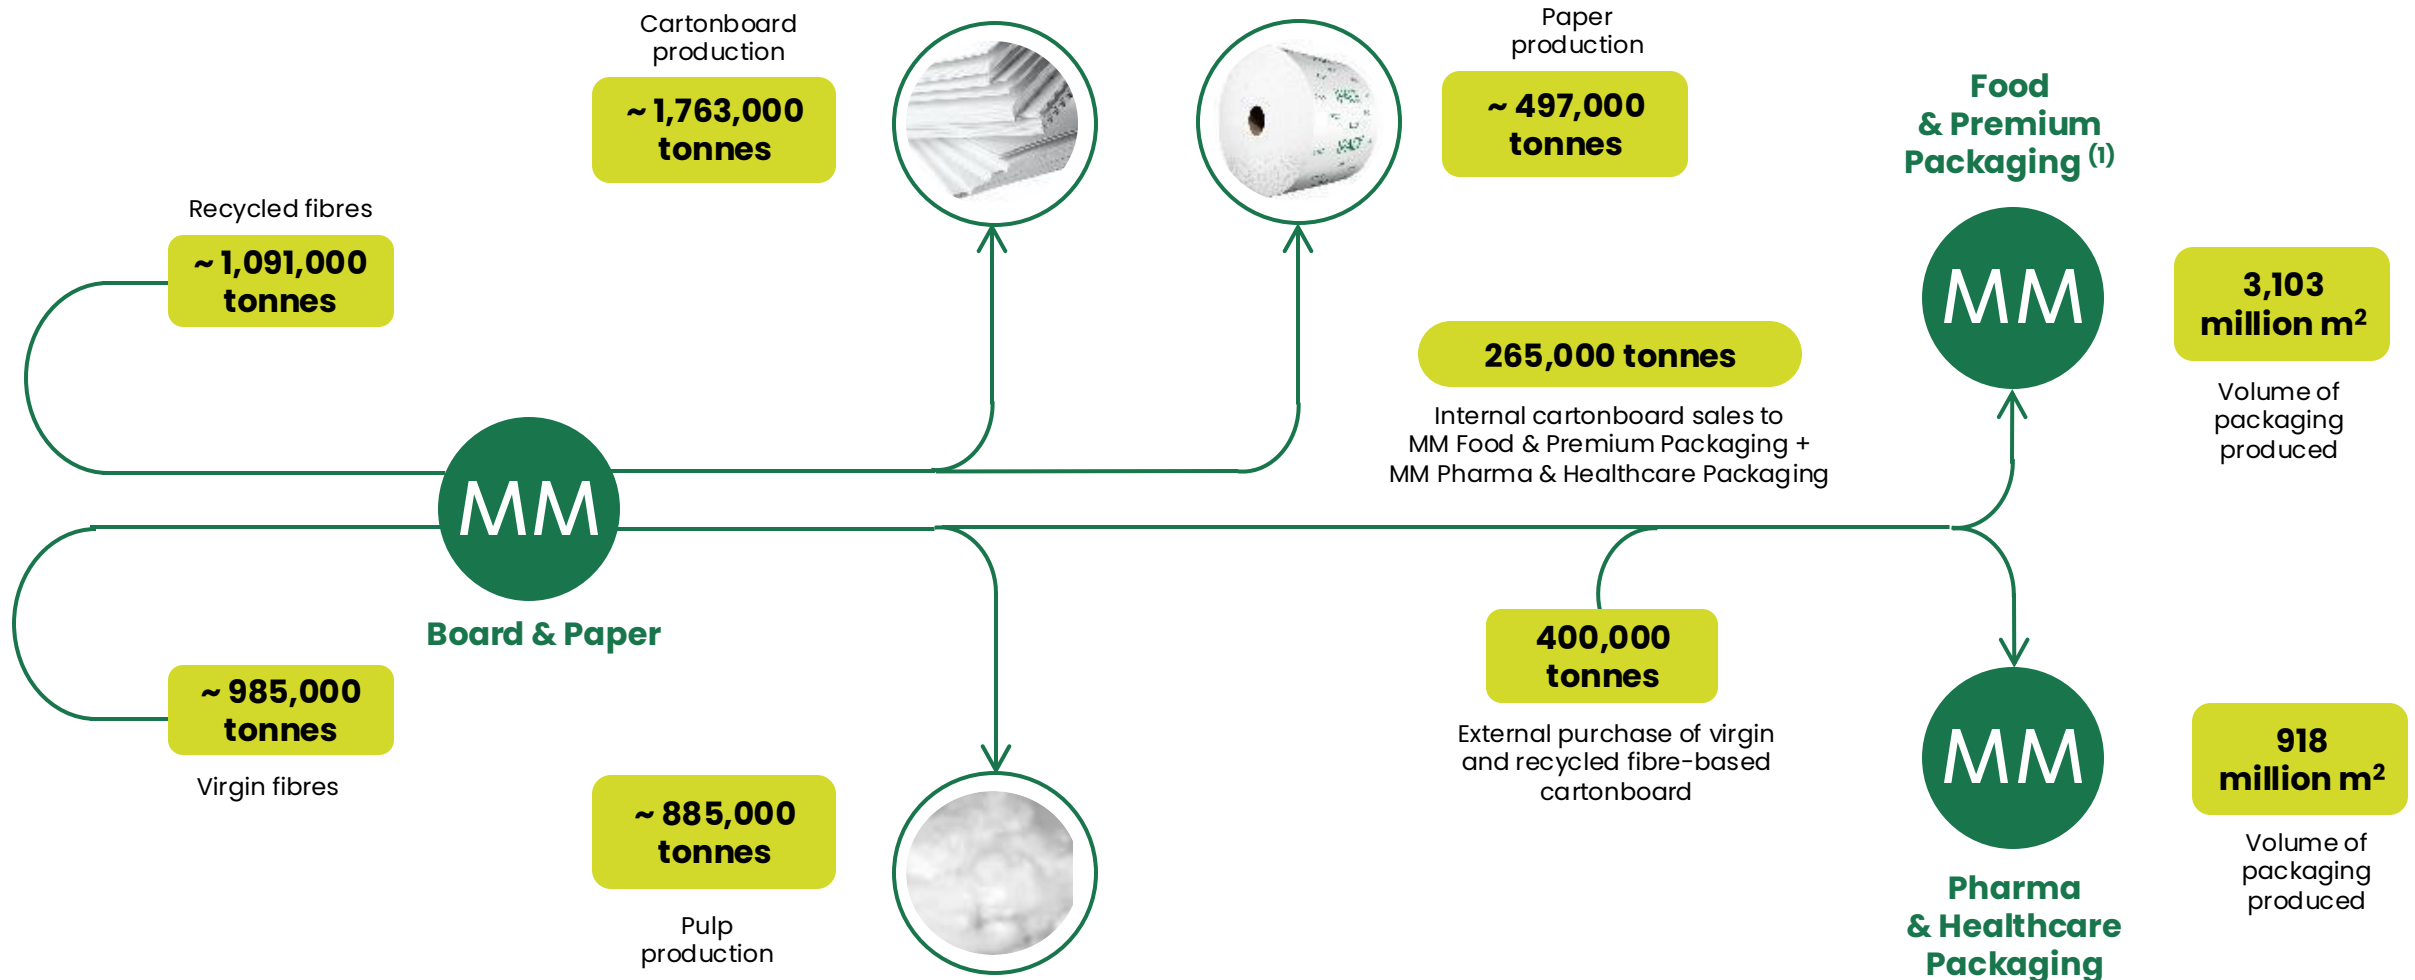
Cartonboard production

~ 1,763,000 tonnes

Paper production

~ 497,000 tonnes

Food & Premium Packaging $^{(1)}$

Recycled fibres

~ 1,091,000 tonnes

MM

3,103 million m²

Volume of packaging produced

265,000 tonnes

Internal cartonboard sales to MM Food & Premium Packaging + MM Pharma & Healthcare Packaging

MM

Board & Paper

~ 985,000 tonnes

Virgin fibres

400,000 tonnes

External purchase of virgin and recycled fibre-based cartonboard

MM

918 million m²

Volume of packaging produced

~ 885,000 tonnes

Pulp production

Pharma & Healthcare Packaging